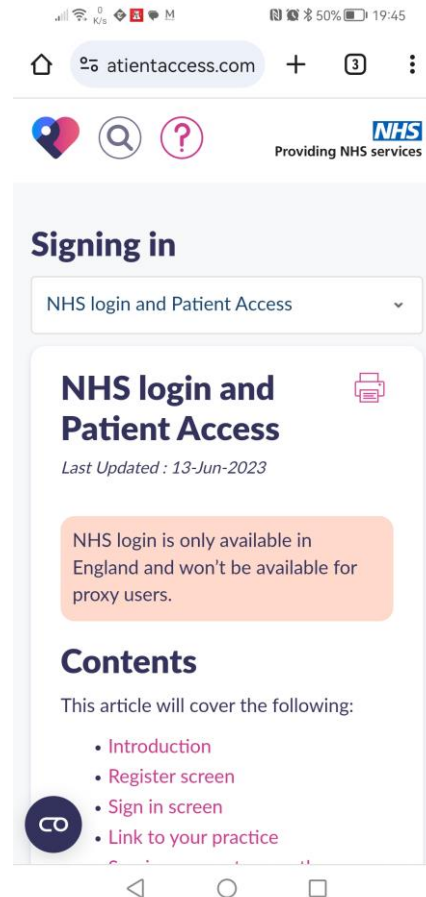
0 K/s M 50% 19:45

atientaccess.com 3

NHS
Providing NHS services

Signing in

NHS login and Patient Access

NHS login and Patient Access

Last Updated : 13-Jun-2023

NHS login is only available in England and won't be available for proxy users.

Contents

This article will cover the following:

• Introduction
• Register screen
• Sign in screen
• Link to your practice
• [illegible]